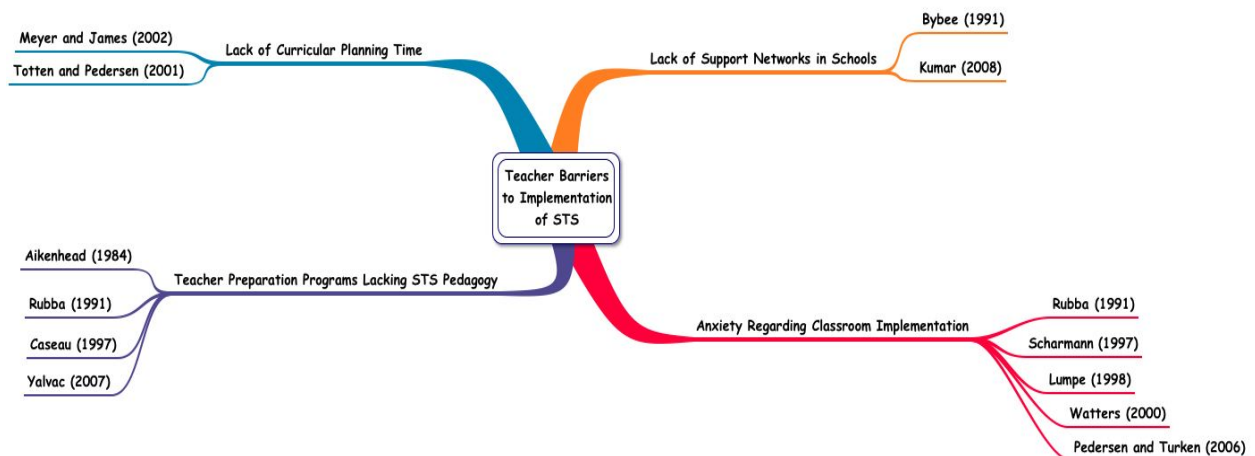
Teacher Barriers to Implementation of STS

Lack of Curricular Planning Time
Meyer and James (2002)
Totten and Pedersen (2001)

Lack of Support Networks in Schools
Bybee (1991)
Kumar (2008)

Teacher Preparation Programs Lacking STS Pedagogy
Aikenhead (1984)
Rubba (1991)
Caseau (1997)
Yalvac (2007)

Anxiety Regarding Classroom Implementation
Rubba (1991)
Scharmann (1997)
Lumpe (1998)
Watters (2000)
Pedersen and Turken (2006)